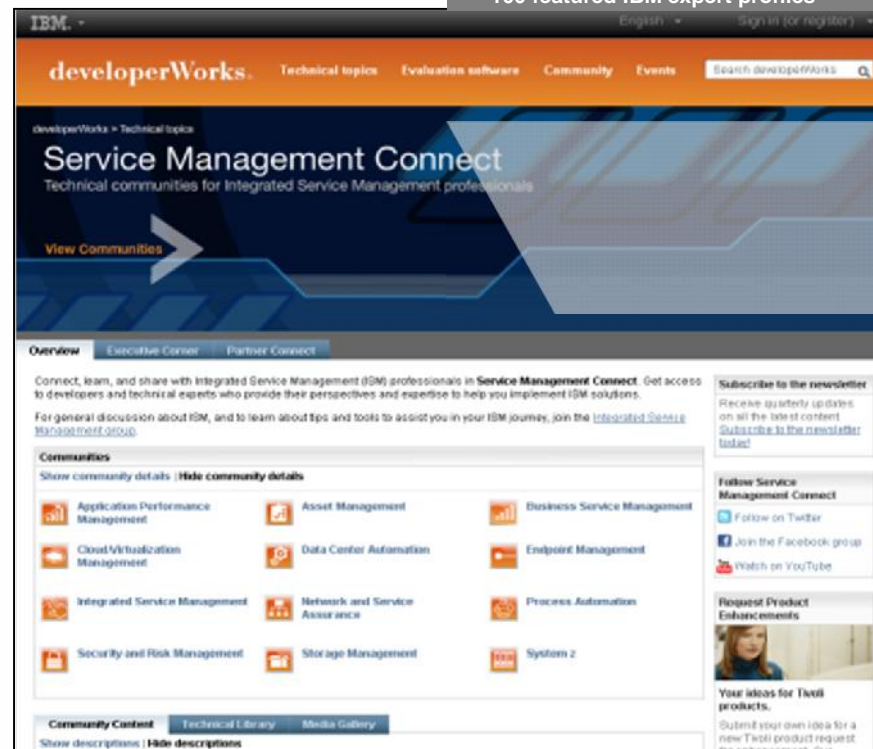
IBM.

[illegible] featured IBM expert profiles

English

Sign in (or register)

developerWorks.

Technical topics

Evaluation software

Community

Events

Search developerWorks

developerWorks > Technical topics

Service Management Connect

Technical communities for Integrated Service Management professionals

View Communities

Overview

Executive Corner

Partner Connect

Connect, learn, and share with Integrated Service Management (ISM) professionals in Service Management Connect. Get access to developers and technical experts who provide their perspectives and expertise to help you implement ISM solutions.

For general discussion about ISM, and to learn about tips and tools to assist you in your ISM journey, join the Integrated Service Management group.

Communities

Show community details | Hide community details

Application Performance Management

Asset Management

Business Service Management

Cloud/Virtualization Management

Data Center Automation

Endpoint Management

Integrated Service Management

Network and Service Assurance

Process Automation

Security and Risk Management

Storage Management

System z

Community Content

Technical Library

Media Gallery

Show descriptions | Hide descriptions

Subscribe to the newsletter

Receive quarterly updates on all the latest content.

Subscribe to the newsletter today!

Follow Service Management Connect

Follow on Twitter

Join the Facebook group

Watch on YouTube

Request Product Enhancements

Your ideas for Tivoli products.

Submit your own idea for a new Tivoli product request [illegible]